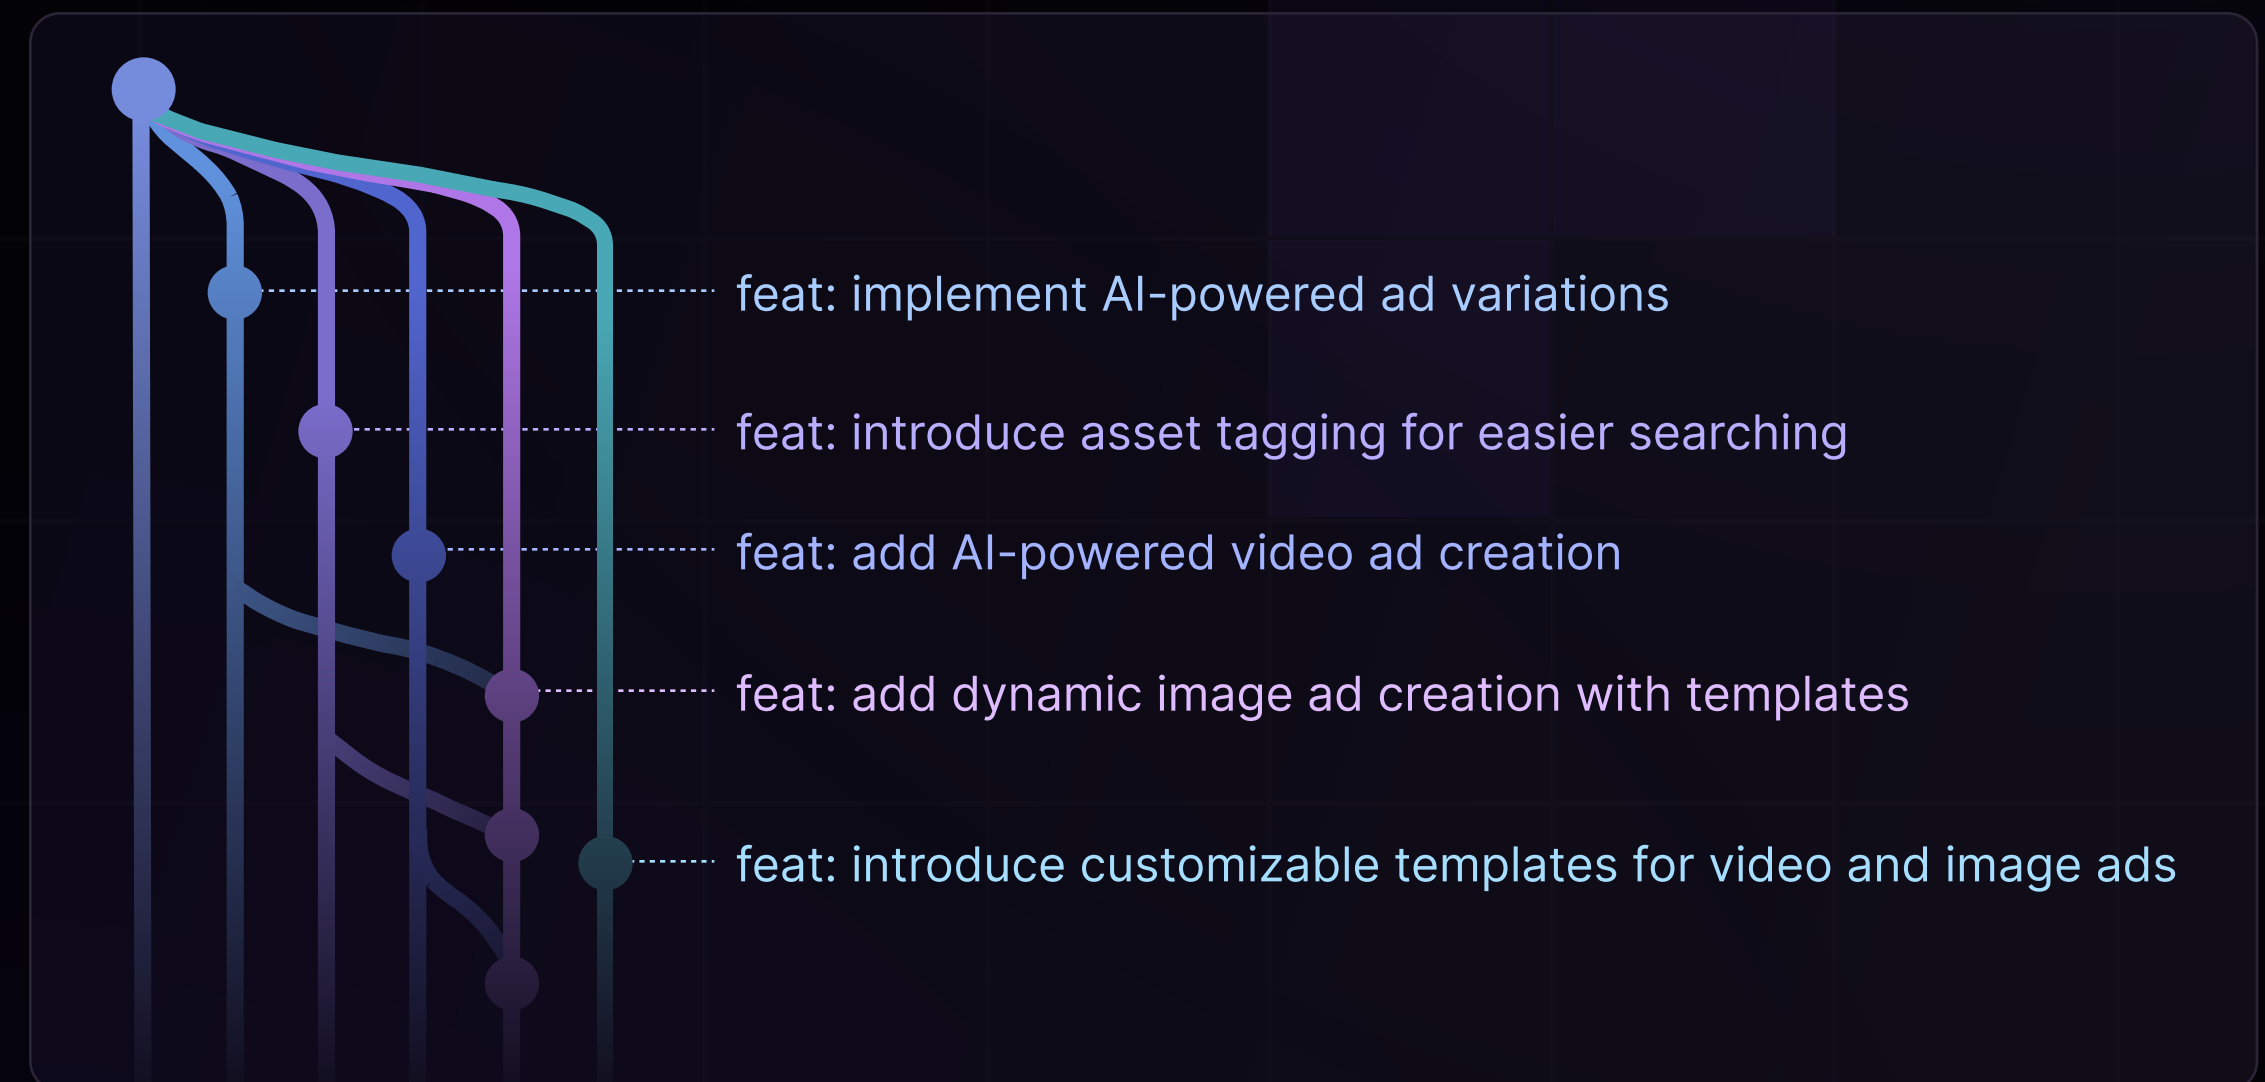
feat: implement AI-powered ad variations

feat: introduce asset tagging for easier searching

feat: add AI-powered video ad creation

feat: add dynamic image ad creation with templates

feat: introduce customizable templates for video and image ads